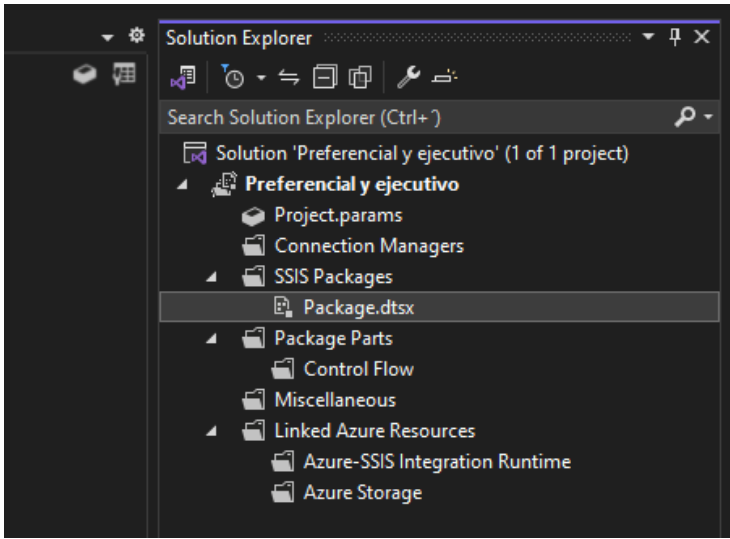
Solution Explorer

Search Solution Explorer (Ctrl+´)

Solution 'Preferencial y ejecutivo' (1 of 1 project)

Preferencial y ejecutivo

Project.params

Connection Managers

SSIS Packages

Package.dtsx

Package Parts

Control Flow

Miscellaneous

Linked Azure Resources

Azure-SSIS Integration Runtime

Azure Storage